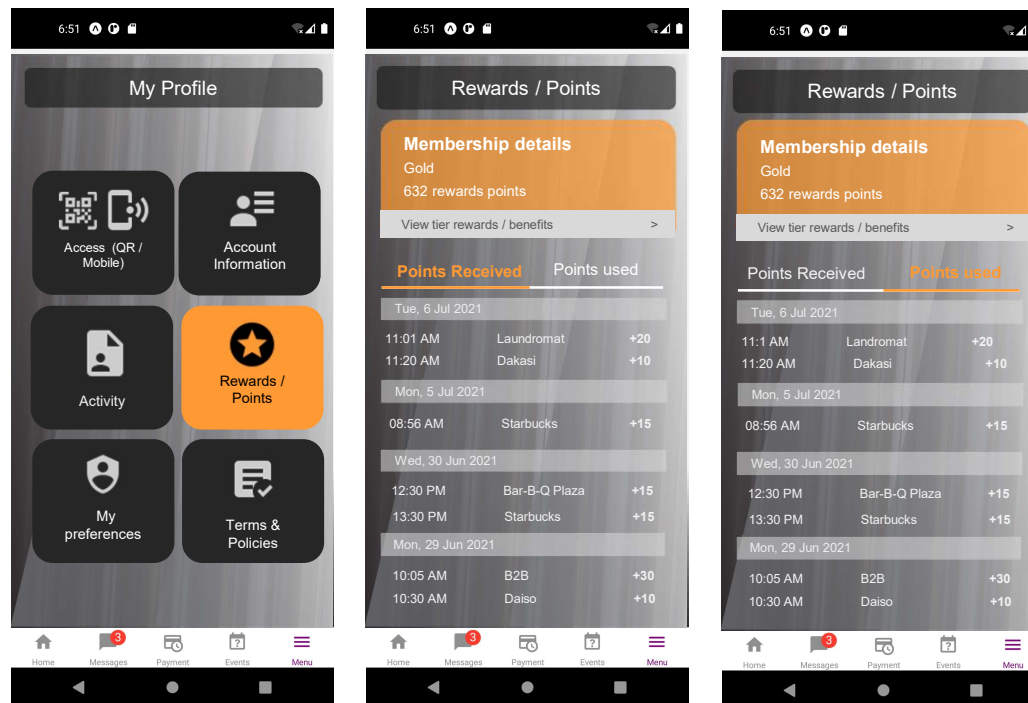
6:51

My Profile

Access (QR / Mobile)

Account Information

Activity

Rewards / Points

My preferences

Terms & Policies

Home
3
Messages
Payment
Events
Menu

6:51

Rewards / Points

Membership details
Gold
632 rewards points

View tier rewards / benefits >

Points Received
Points used

Tue, 6 Jul 2021
11:01 AM Laundromat +20
11:20 AM Dakasi +10

Mon, 5 Jul 2021
08:56 AM Starbucks +15

Wed, 30 Jun 2021
12:30 PM Bar-B-Q Plaza +15
13:30 PM Starbucks +15

Mon, 29 Jun 2021
10:05 AM B2B +30
10:30 AM Daiso +10

Home
3
Messages
Payment
Events
Menu

6:51

Rewards / Points

Membership details
Gold
632 rewards points

View tier rewards / benefits >

Points Received
Points used

Tue, 6 Jul 2021
11:1 AM Landromat +20
11:20 AM Dakasi +10

Mon, 5 Jul 2021
08:56 AM Starbucks +15

Wed, 30 Jun 2021
12:30 PM Bar-B-Q Plaza +15
13:30 PM Starbucks +15

Mon, 29 Jun 2021
10:05 AM B2B +30
10:30 AM Daiso +10

Home
3
Messages
Payment
Events
Menu